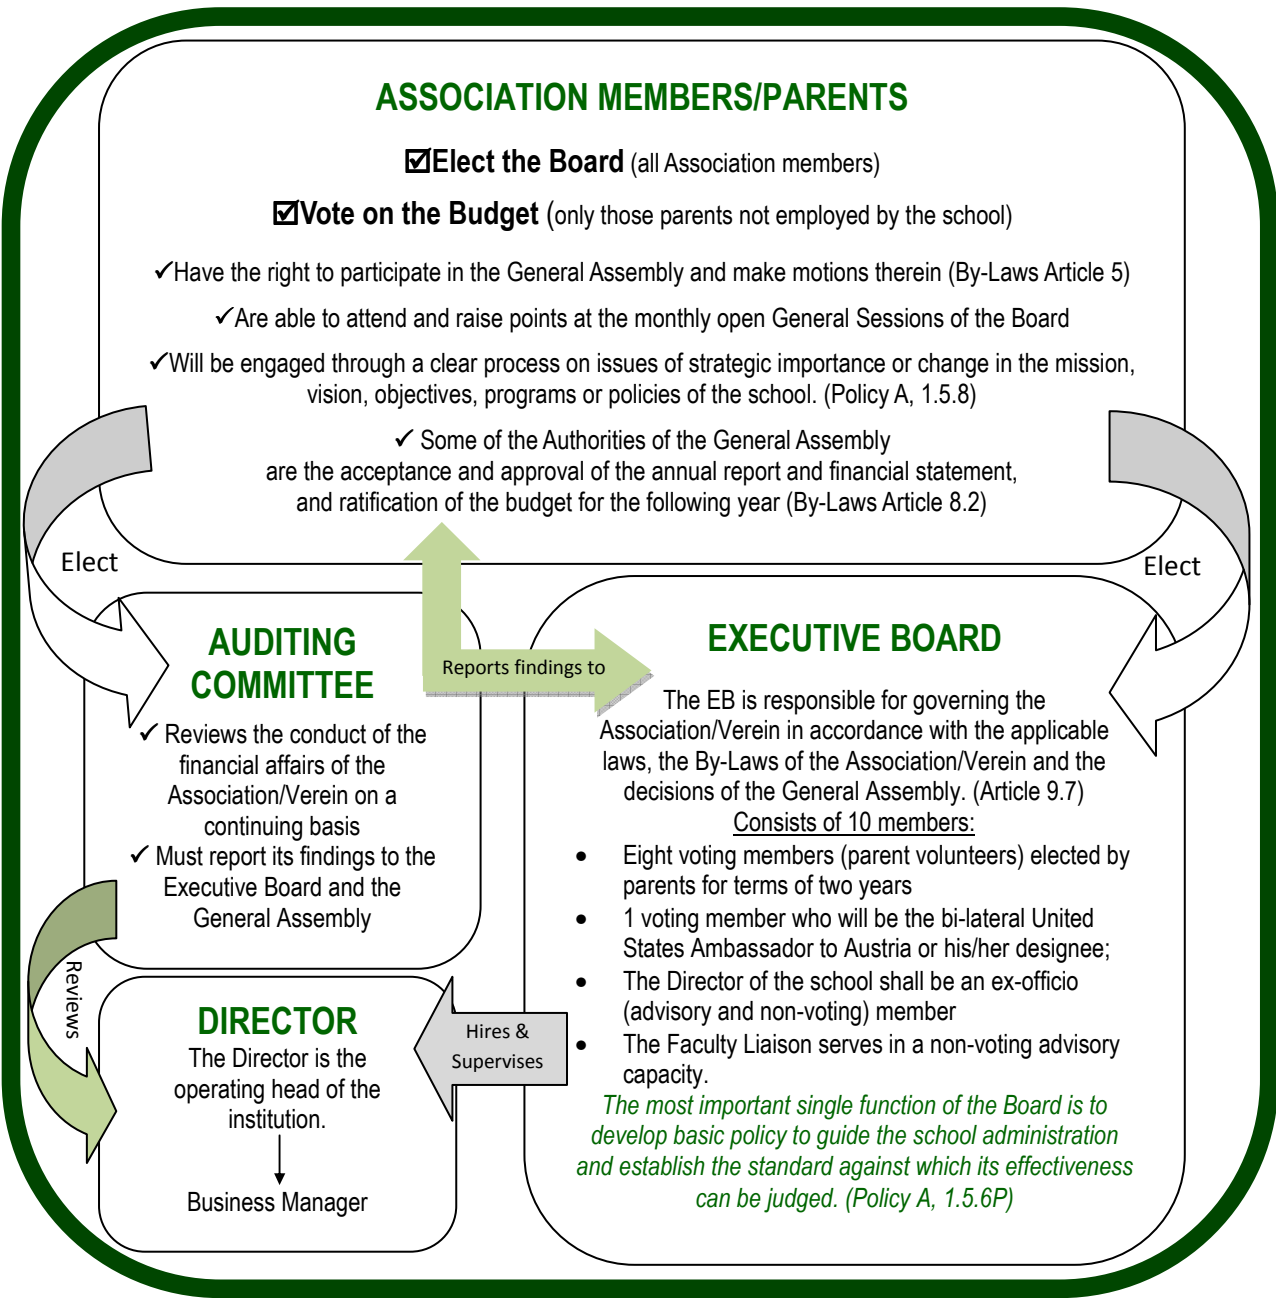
ASSOCIATION MEMBERS/PARENTS

☑Elect the Board (all Association members)

☑Vote on the Budget (only those parents not employed by the school)

✓Have the right to participate in the General Assembly and make motions therein (By-Laws Article 5)

✓Are able to attend and raise points at the monthly open General Sessions of the Board

✓Will be engaged through a clear process on issues of strategic importance or change in the mission, vision, objectives, programs or policies of the school. (Policy A, 1.5.8)

✓ Some of the Authorities of the General Assembly are the acceptance and approval of the annual report and financial statement, and ratification of the budget for the following year (By-Laws Article 8.2)

Elect

Elect

AUDITING COMMITTEE

✓ Reviews the conduct of the financial affairs of the Association/Verein on a continuing basis

✓ Must report its findings to the Executive Board and the General Assembly

Reports findings to

EXECUTIVE BOARD

The EB is responsible for governing the Association/Verein in accordance with the applicable laws, the By-Laws of the Association/Verein and the decisions of the General Assembly. (Article 9.7)

Consists of 10 members:

• Eight voting members (parent volunteers) elected by parents for terms of two years
• 1 voting member who will be the bi-lateral United States Ambassador to Austria or his/her designee;
• The Director of the school shall be an ex-officio (advisory and non-voting) member
• The Faculty Liaison serves in a non-voting advisory capacity.

The most important single function of the Board is to develop basic policy to guide the school administration and establish the standard against which its effectiveness can be judged. (Policy A, 1.5.6P)

Reviews

DIRECTOR

The Director is the operating head of the institution.

Business Manager

Hires & Supervises